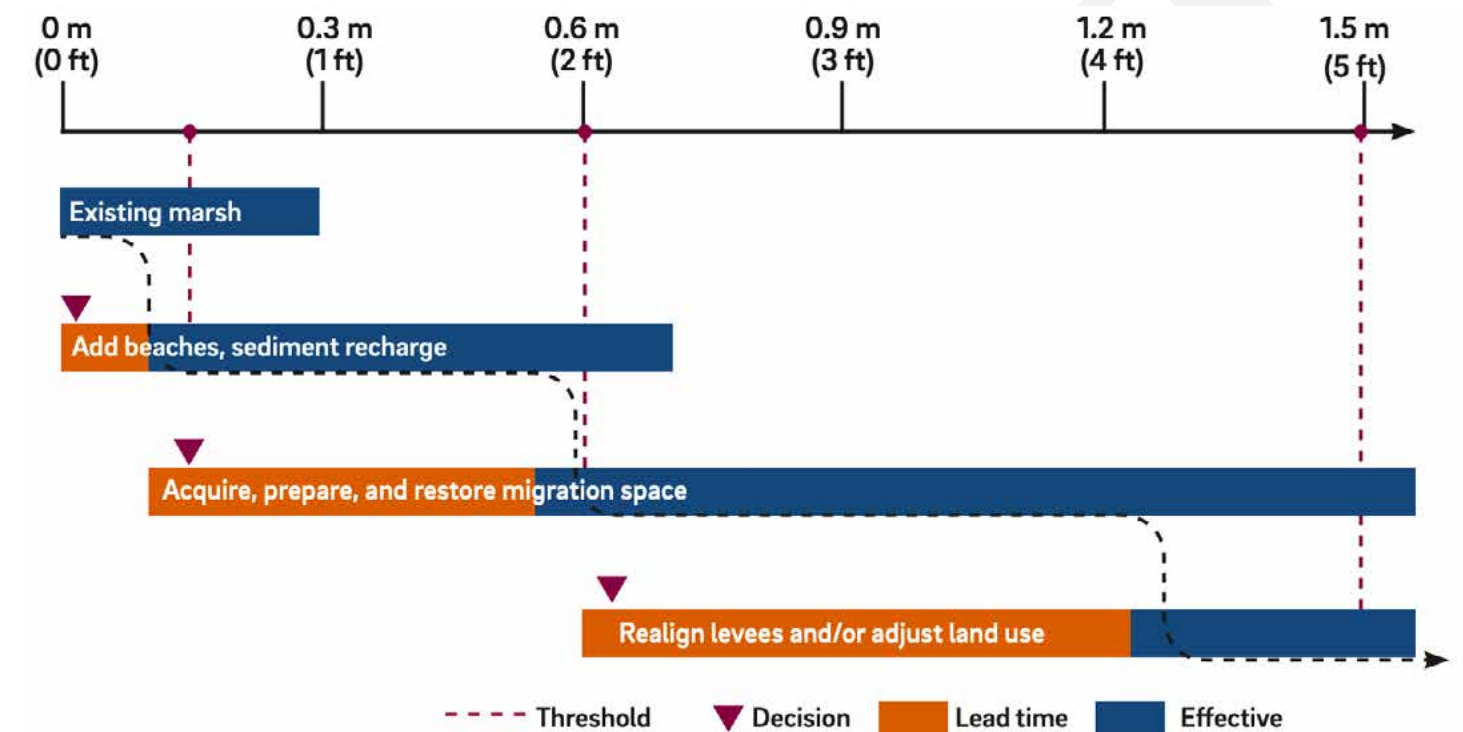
0 m (0 ft)
0.3 m (1 ft)
0.6 m (2 ft)
0.9 m (3 ft)
1.2 m (4 ft)
1.5 m (5 ft)

Existing marsh

Add beaches, sediment recharge

Acquire, prepare, and restore migration space

Realign levees and/or adjust land use

Threshold
Decision
Lead time
Effective